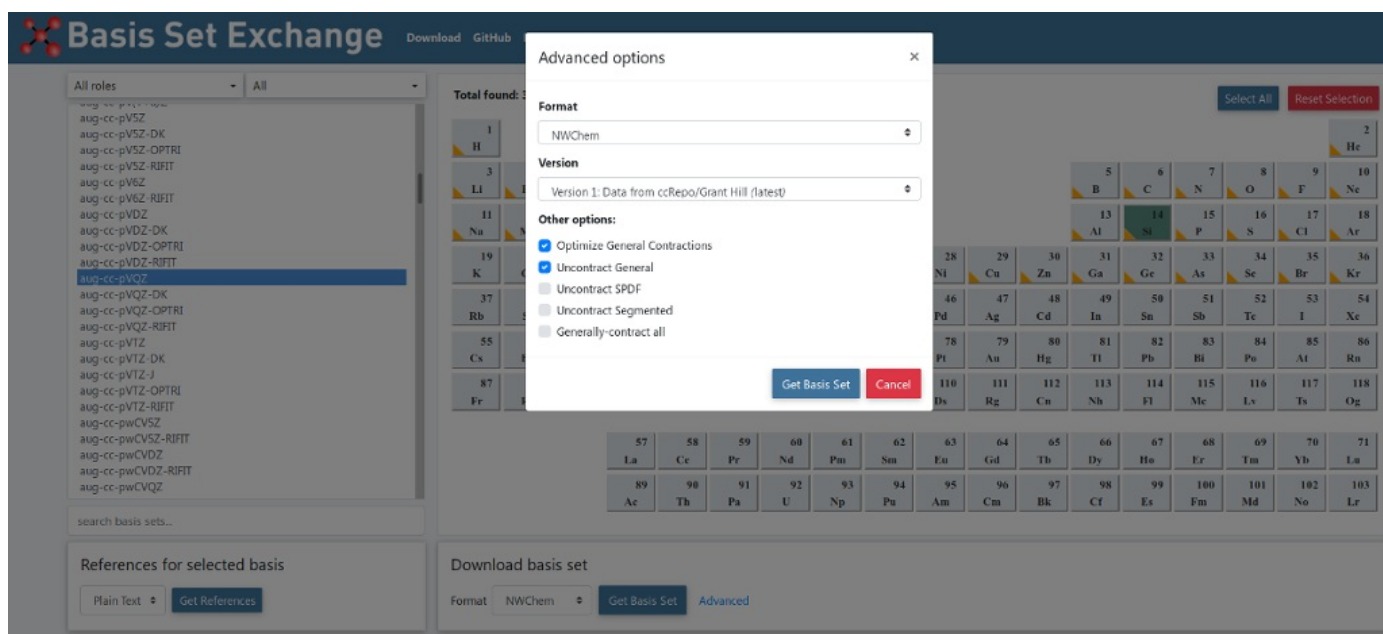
Basis Set Exchange Download GitHub

All roles
All

aug-cc-pV5Z
aug-cc-pV5Z-DK
aug-cc-pV5Z-OPTRI
aug-cc-pV5Z-RIFIT
aug-cc-pV6Z
aug-cc-pV6Z-RIFIT
aug-cc-pVDZ
aug-cc-pVDZ-DK
aug-cc-pVDZ-OPTRI
aug-cc-pVDZ-RIFIT
aug-cc-pVQZ
aug-cc-pVQZ-DK
aug-cc-pVQZ-OPTRI
aug-cc-pVQZ-RIFIT
aug-cc-pVTZ
aug-cc-pVTZ-DK
aug-cc-pVTZ-J
aug-cc-pVTZ-OPTRI
aug-cc-pVTZ-RIFIT
aug-cc-pwCV5Z
aug-cc-pwCV5Z-RIFIT
aug-cc-pwCVDZ
aug-cc-pwCVDZ-RIFIT
aug-cc-pwCVQZ

search basis sets...

Total found: 3

Select All
Reset Selection

1 H
2 He
3 Li
5 B
6 C
7 N
8 O
9 F
10 Ne
11 Na
13 Al
14 Si
15 P
16 S
17 Cl
18 Ar
19 K
28 Ni
29 Cu
30 Zn
31 Ga
32 Ge
33 As
34 Se
35 Br
36 Kr
37 Rb
46 Pd
47 Ag
48 Cd
49 In
50 Sn
51 Sb
52 Te
53 I
54 Xe
55 Cs
78 Pt
79 Au
80 Hg
81 Tl
82 Pb
83 Bi
84 Po
85 At
86 Rn
87 Fr
110 Ds
111 Rg
112 Cn
113 Nh
114 Fl
115 Mc
116 Lv
117 Ts
118 Og
57 La
58 Ce
59 Pr
60 Nd
61 Pm
62 Sm
63 Eu
64 Gd
65 Tb
66 Dy
67 Ho
68 Er
69 Tm
70 Yb
71 Lu
89 Ac
90 Th
91 Pa
92 U
93 Np
94 Pu
95 Am
96 Cm
97 Bk
98 Cf
99 Es
100 Fm
101 Md
102 No
103 Lr

Advanced options ×

Format
NWChem

Version
Version 1: Data from ccRepo/Grant Hill (latest)

Other options:
Optimize General Contractions
Uncontract General
Uncontract SPDF
Uncontract Segmented
Generally-contract all

Get Basis Set
Cancel

References for selected basis
Plain Text
Get References

Download basis set
Format NWChem
Get Basis Set
Advanced